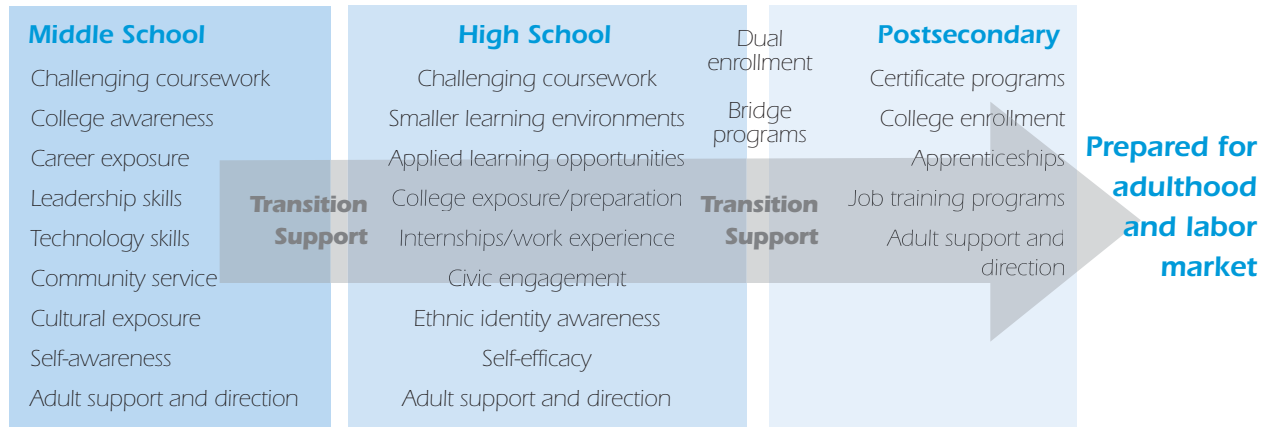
Middle School
Challenging coursework
College awareness
Career exposure
Leadership skills
Technology skills
Community service
Cultural exposure
Self-awareness
Adult support and direction

Transition Support

High School
Challenging coursework
Smaller learning environments
Applied learning opportunities
College exposure/preparation
Internships/work experience
Civic engagement
Ethnic identity awareness
Self-efficacy
Adult support and direction

Dual enrollment
Bridge programs

Transition Support

Postsecondary
Certificate programs
College enrollment
Apprenticeships
Job training programs
Adult support and direction

Prepared for adulthood and labor market